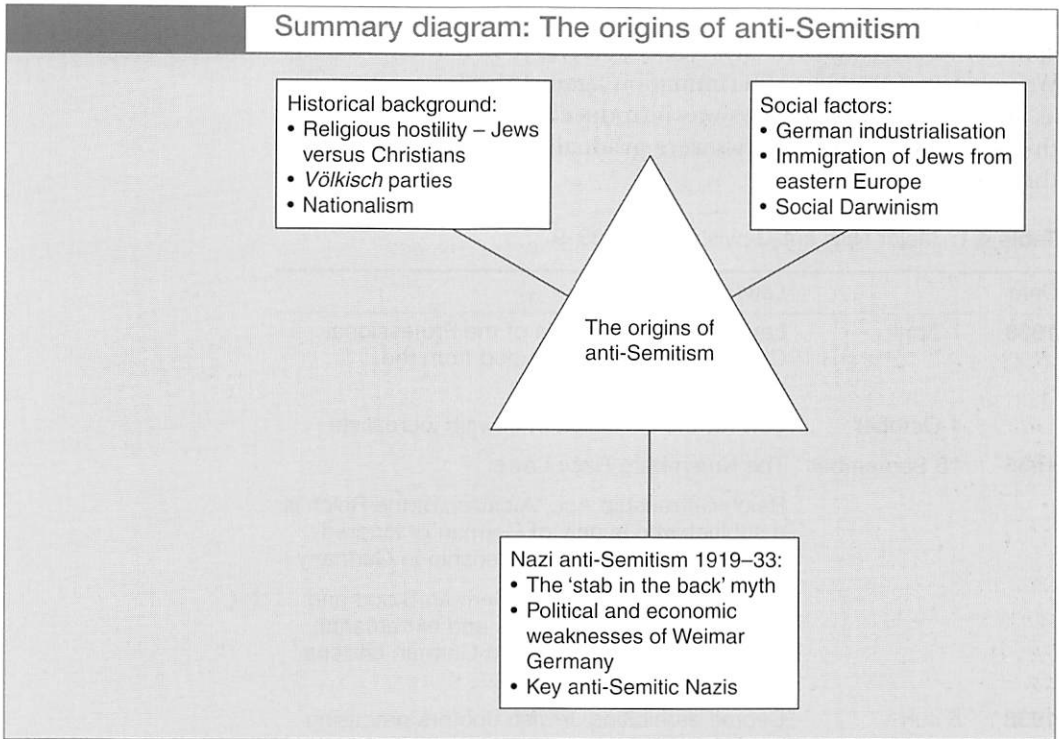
Summary diagram: The origins of anti-Semitism

Historical background:
• Religious hostility – Jews versus Christians
• *Völkisch* parties
• Nationalism

Social factors:
• German industrialisation
• Immigration of Jews from eastern Europe
• Social Darwinism

The origins of anti-Semitism

Nazi anti-Semitism 1919–33:
• The 'stab in the back' myth
• Political and economic weaknesses of Weimar Germany
• Key anti-Semitic Nazis